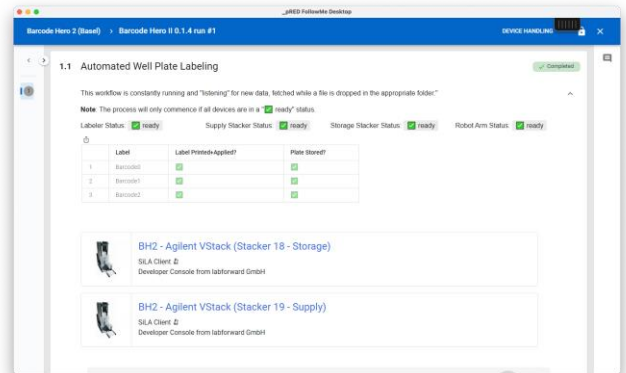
_pRED FollowMe Desktop

Barcode Hero 2 (Basel) > Barcode Hero II 0.1.4 run #1

DEVICE HANDLING

1.1 Automated Well Plate Labeling

✓ Completed

This workflow is constantly running and "listening" for new data, fetched while a file is dropped in the appropriate folder."

**Note**: The process will only commence if all devices are in a "✓ ready" status.

Labeler Status: ✓ ready Supply Stacker Status: ✓ ready Storage Stacker Status: ✓ ready Robot Arm Status: ✓ ready

| | Label | Label Printed+Applied? | Plate Stored? |
|---|---|---|---|
| 1 | Barcode0 | ✓ | ✓ |
| 2 | Barcode1 | ✓ | ✓ |
| 3 | Barcode2 | ✓ | ✓ |

BH2 - Agilent VStack (Stacker 18 - Storage)
SiLA Client
Developer Console from labforward GmbH

BH2 - Agilent VStack (Stacker 19 - Supply)
SiLA Client
Developer Console from labforward GmbH